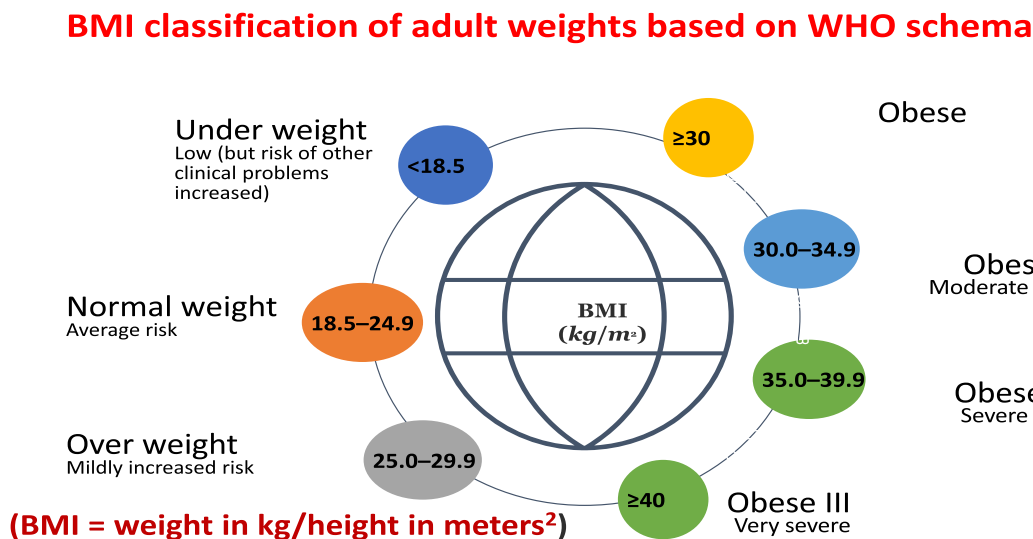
BMI classification of adult weights based on WHO schema

Under weight
Low (but risk of other clinical problems increased)

<18.5

≥30

Obese

30.0–34.9

Obes
Moderate

BMI
$(kg/m^2)$

Normal weight
Average risk

18.5–24.9

35.0–39.9

Obese
Severe

Over weight
Mildly increased risk

25.0–29.9

≥40

Obese III
Very severe

(BMI = weight in kg/height in meters$^2$)